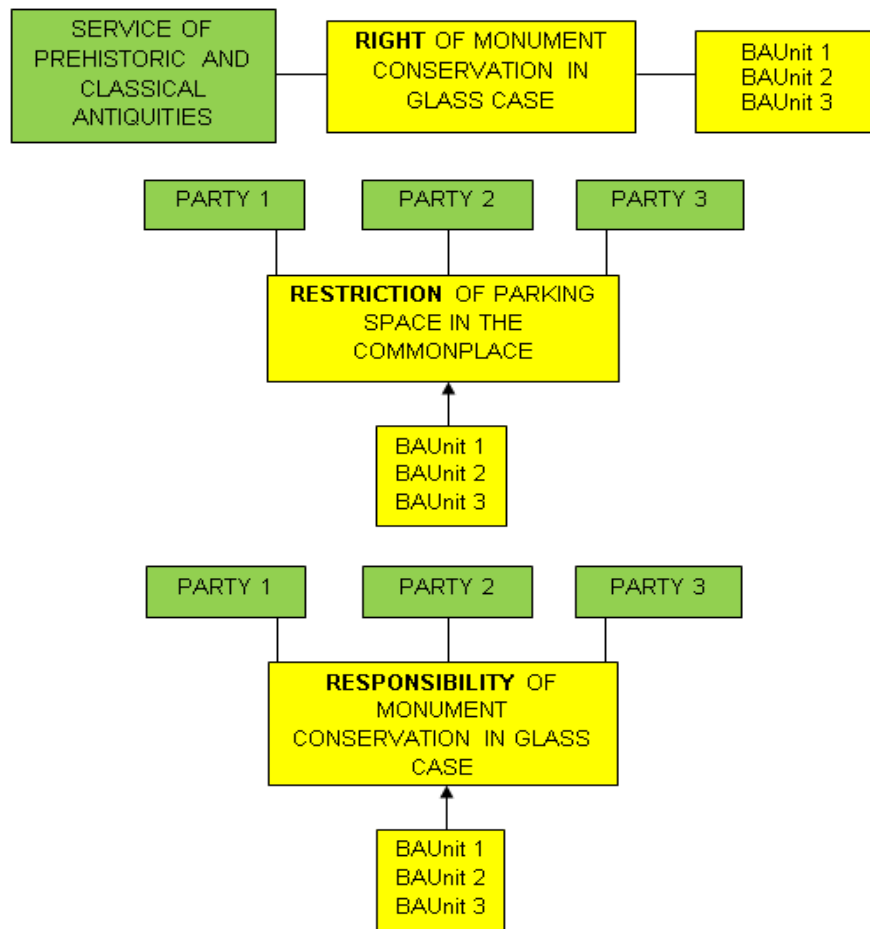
SERVICE OF PREHISTORIC AND CLASSICAL ANTIQUITIES

RIGHT OF MONUMENT CONSERVATION IN GLASS CASE

BAUnit 1
BAUnit 2
BAUnit 3

PARTY 1

PARTY 2

PARTY 3

RESTRICTION OF PARKING SPACE IN THE COMMONPLACE

BAUnit 1
BAUnit 2
BAUnit 3

PARTY 1

PARTY 2

PARTY 3

RESPONSIBILITY OF MONUMENT CONSERVATION IN GLASS CASE

BAUnit 1
BAUnit 2
BAUnit 3